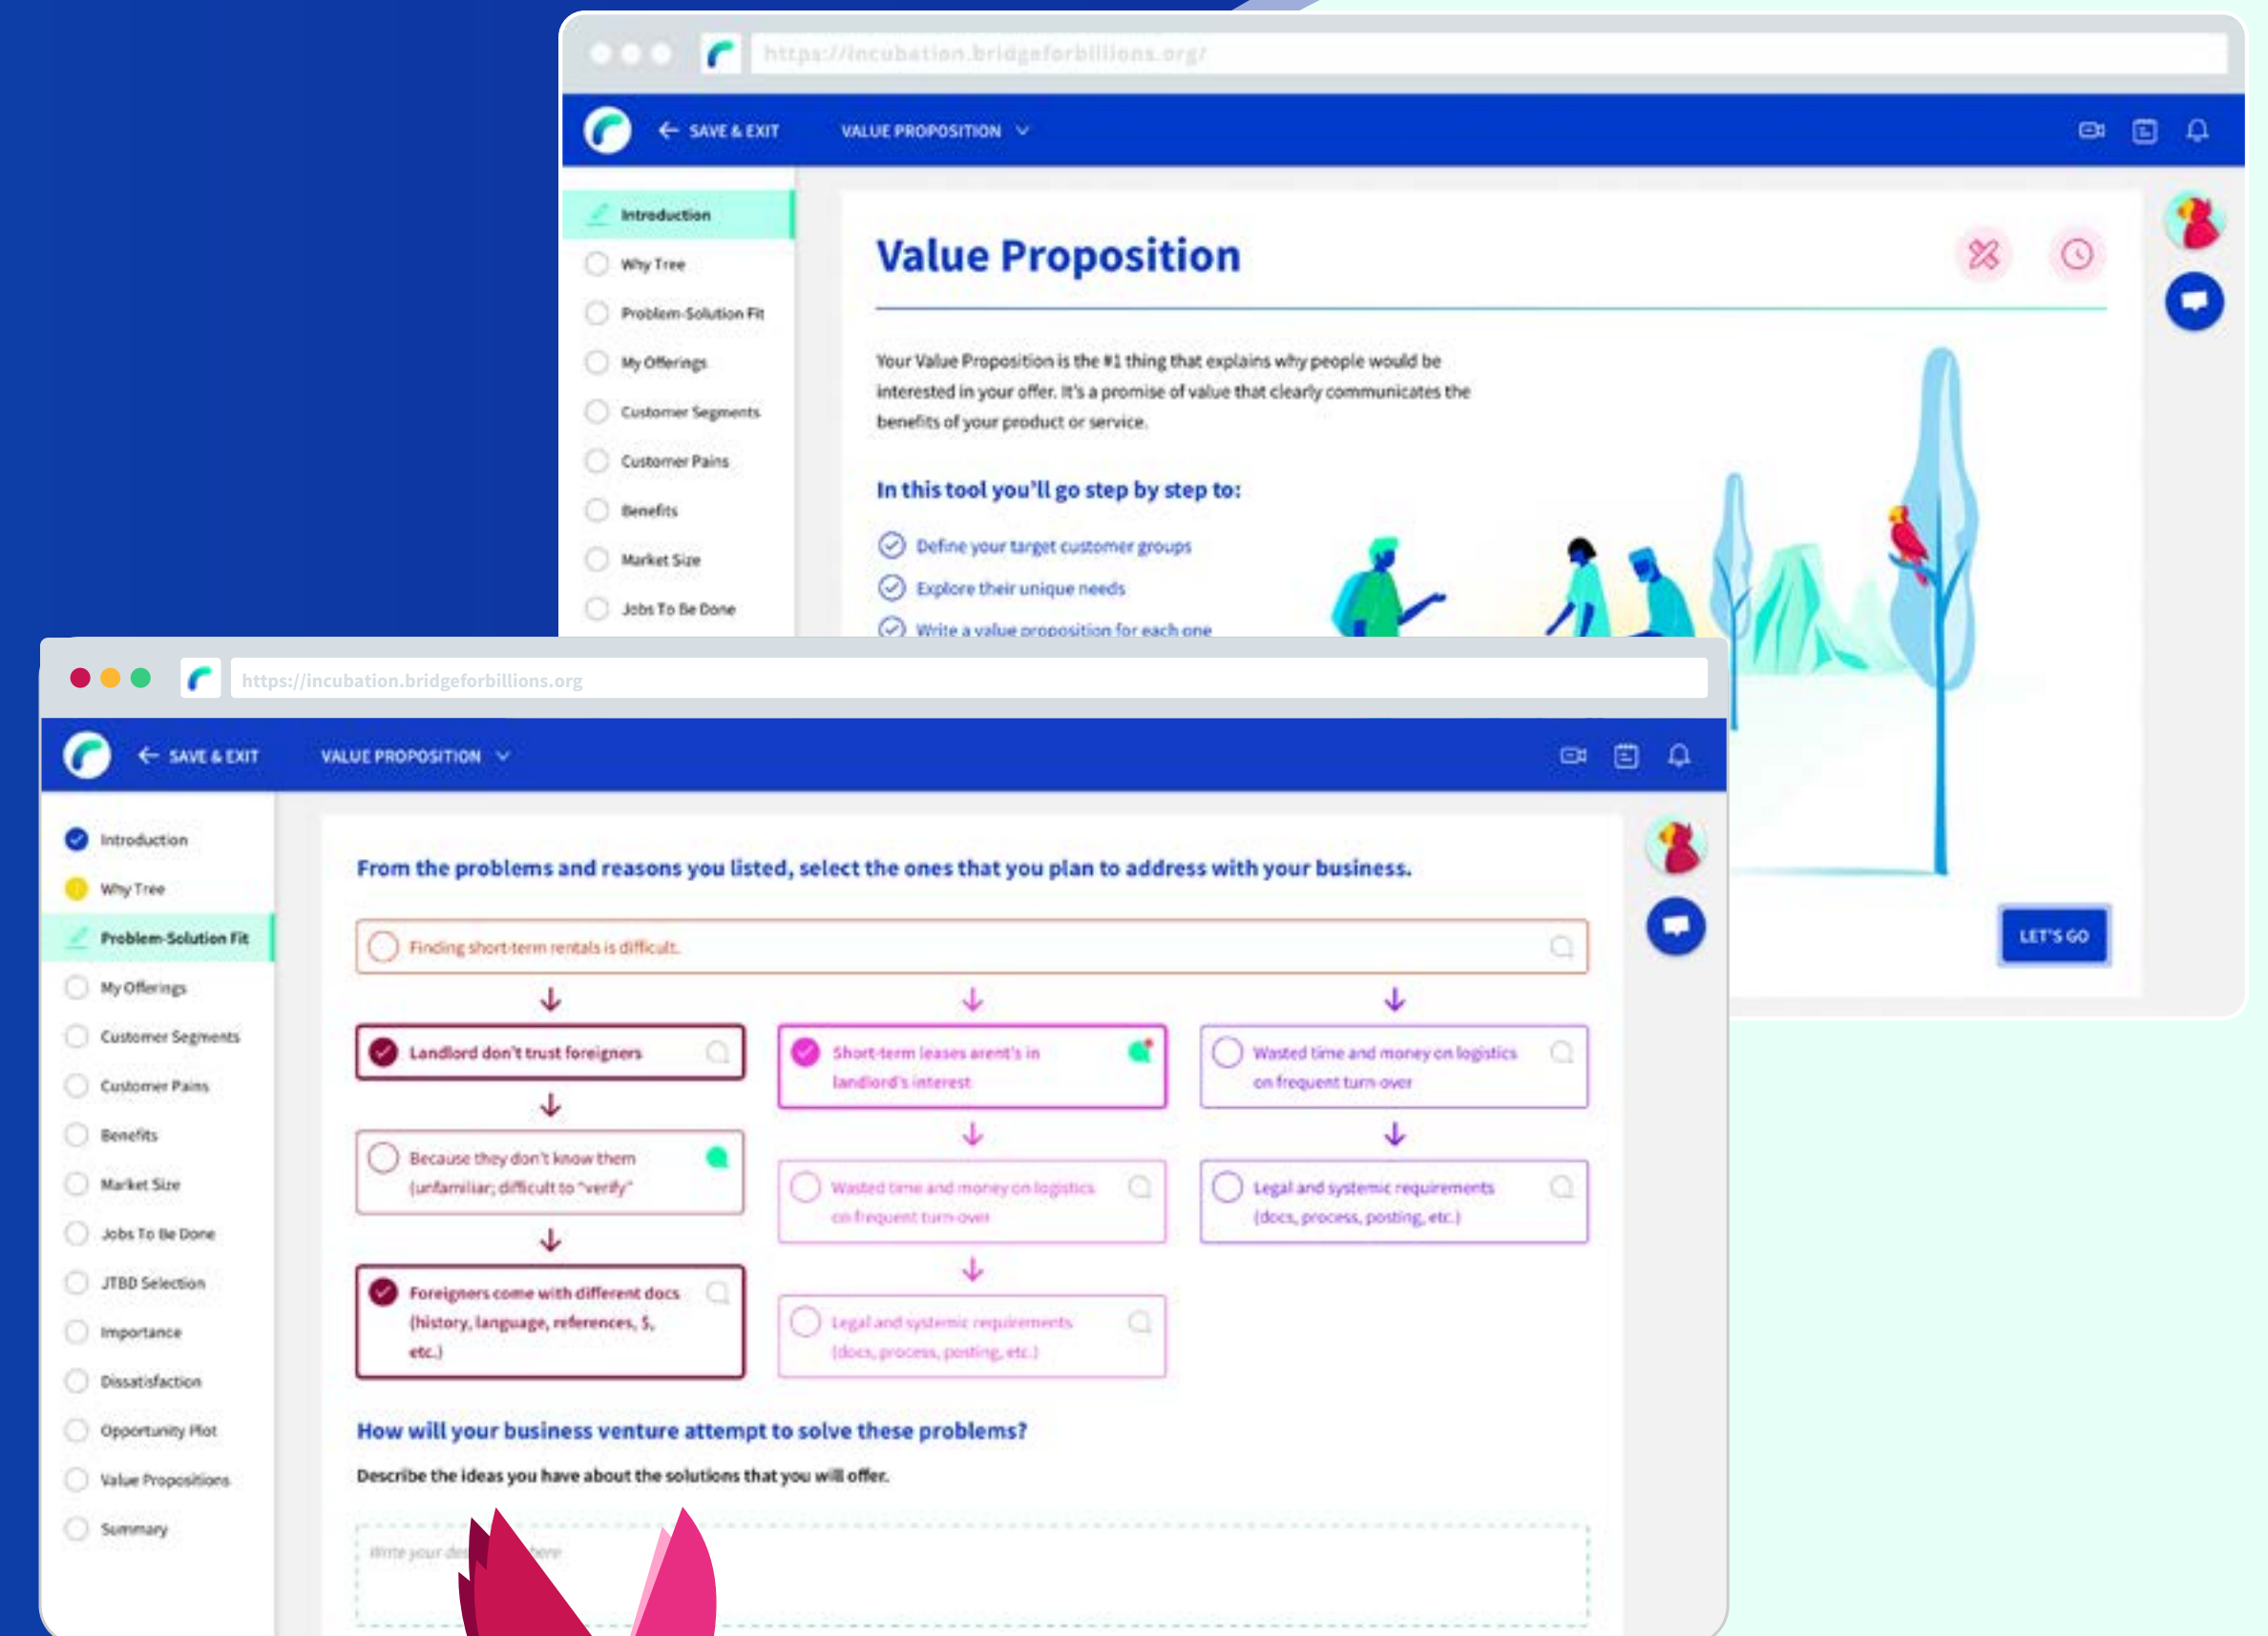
https://incubation.bridgeforbillions.org/

SAVE & EXIT

VALUE PROPOSITION

Introduction
Why Tree
Problem-Solution Fit
My Offerings
Customer Segments
Customer Pains
Benefits
Market Size
Jobs To Be Done

Value Proposition

Your Value Proposition is the #1 thing that explains why people would be interested in your offer. It's a promise of value that clearly communicates the benefits of your product or service.

In this tool you'll go step by step to:

Define your target customer groups
Explore their unique needs
Write a value proposition for each one

LET'S GO

https://incubation.bridgeforbillions.org

SAVE & EXIT

VALUE PROPOSITION

Introduction
Why Tree
Problem-Solution Fit
My Offerings
Customer Segments
Customer Pains
Benefits
Market Size
Jobs To Be Done
JTBD Selection
Importance
Dissatisfaction
Opportunity Plot
Value Propositions
Summary

From the problems and reasons you listed, select the ones that you plan to address with your business.

Finding short-term rentals is difficult.

Landlord don't trust foreigners

Short-term leases arent's in landlord's interest

Wasted time and money on logistics on frequent turn over

Because they don't know them (unfamiliar; difficult to "verify"

Wasted time and money on logistics on frequent turn over

Legal and systemic requirements (docs, process, posting, etc.)

Foreigners come with different docs (history, language, references, $, etc.)

Legal and systemic requirements (docs, process, posting, etc.)

How will your business venture attempt to solve these problems?

Describe the ideas you have about the solutions that you will offer.

Write your de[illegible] here